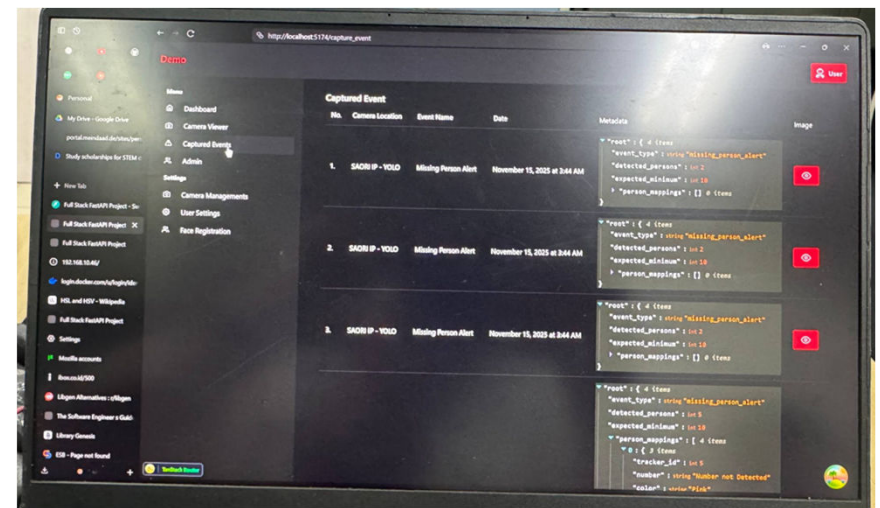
http://localhost:5174/capture_event

Demo

User

Personal

My Drive - Google Drive

portal.mendaad.de/sites/per

Study scholarships for STEM

+ New Tab

Full Stack FastAPI Project - Sw

Full Stack FastAPI Project

Full Stack FastAPI Project

192.168.10.40/

login.docker.com/u/login/ide

HSL and HSV - Wikipedia

Full Stack FastAPI Project

Settings

Mozilla accounts

ibon.co.id/500

Libgen Alternatives : r/libgen

The Software Engineer s Guid

Library Genesis

ESB - Page not found

Menu

Dashboard

Camera Viewer

Captured Events

Admin

Settings

Camera Managements

User Settings

Face Registration

Captured Event

| No. | Camera Location | Event Name | Date | Metadata | Image |
|---|---|---|---|---|---|
| 1. | SAORI IP - YOLO | Missing Person Alert | November 15, 2025 at 3:44 AM | "root" : { 4 items "event_type" : string "missing_person_alert" "detected_persons" : int 2 "expected_minimum" : int 10 "person_mappings" : [] 0 items } | |
| 2. | SAORI IP - YOLO | Missing Person Alert | November 15, 2025 at 3:44 AM | "root" : { 4 items "event_type" : string "missing_person_alert" "detected_persons" : int 2 "expected_minimum" : int 10 "person_mappings" : [] 0 items } | |
| 3. | SAORI IP - YOLO | Missing Person Alert | November 15, 2025 at 3:44 AM | "root" : { 4 items "event_type" : string "missing_person_alert" "detected_persons" : int 2 "expected_minimum" : int 10 "person_mappings" : [] 0 items } | |
| | | | | "root" : { 4 items "event_type" : string "missing_person_alert" "detected_persons" : int 5 "expected_minimum" : int 10 "person_mappings" : [ 4 items 0 : { 3 items "tracker_id" : int 5 "number" : string "Number not Detected" "color" : string "Pink" | |

TanStack Router